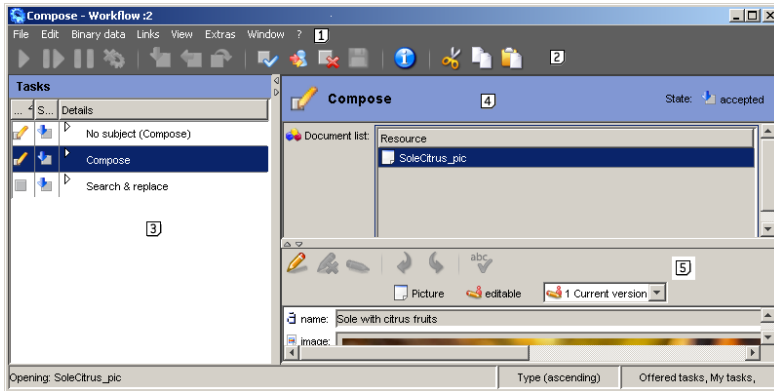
Compose - Workflow :2

File Edit Binary data Links View Extras Window ? 1

2

Tasks

... S... Details

No subject (Compose)

Compose

Search & replace

3

Compose 4 State: accepted

Document list: Resource

SoleCitrus_pic

5

Picture editable 1 Current version

name: Sole with citrus fruits

image:

Opening: SoleCitrus_pic | Type (ascending) | Offered tasks, My tasks,